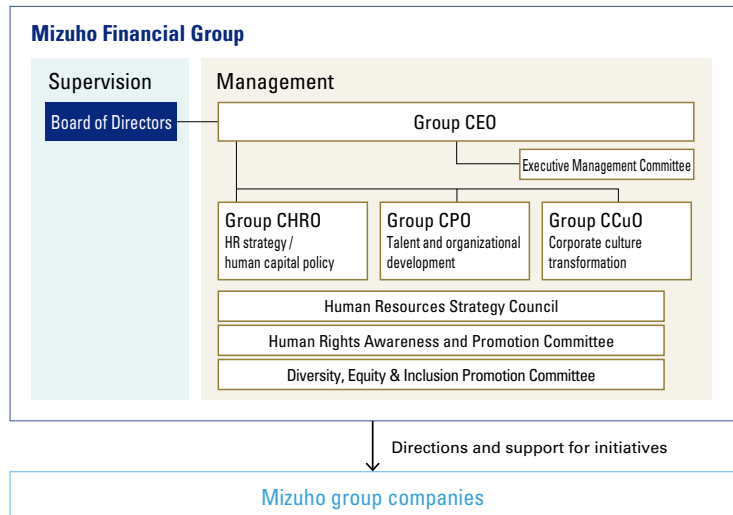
Mizuho Financial Group

Supervision

Board of Directors

Management

Group CEO

Executive Management Committee

Group CHRO
HR strategy / human capital policy

Group CPO
Talent and organizational development

Group CCuO
Corporate culture transformation

Human Resources Strategy Council

Human Rights Awareness and Promotion Committee

Diversity, Equity & Inclusion Promotion Committee

Directions and support for initiatives

Mizuho group companies